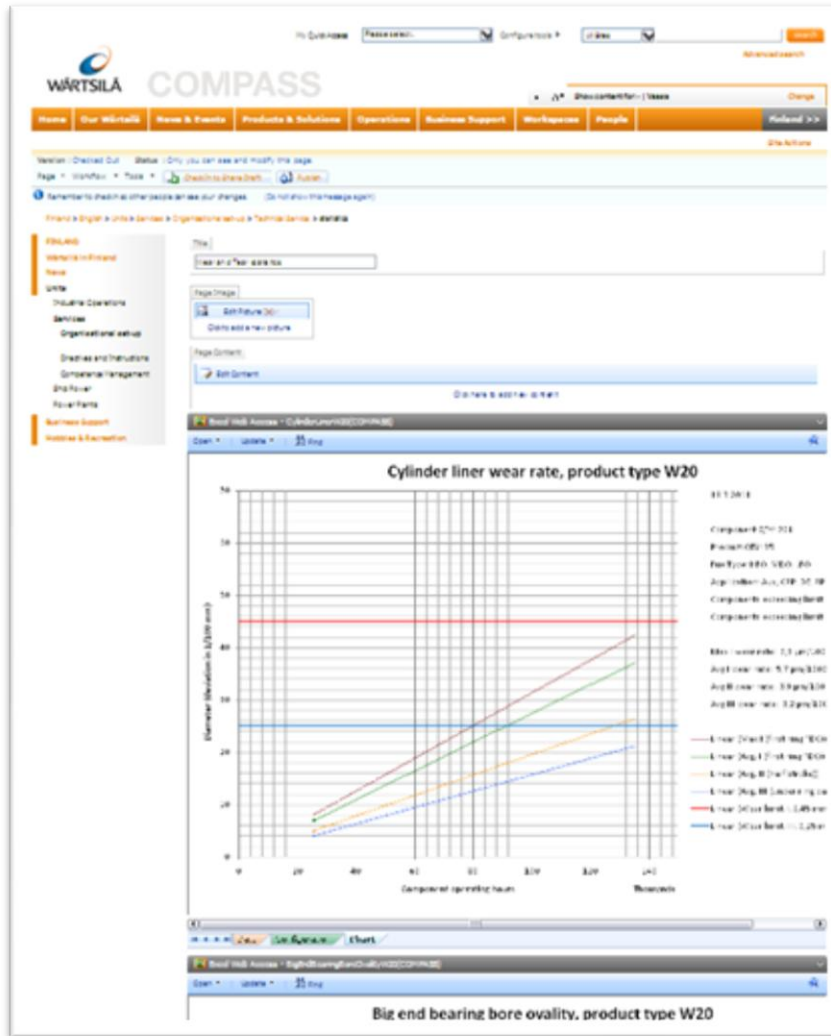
My Quick Access | Please select... | Configure tools | All sites | Search
Advanced search

WÄRTSILÄ COMPASS

Show content for: | Vaasa | Change

Home | Our Wärtsilä | News & Events | Products & Solutions | Operations | Business Support | Workspaces | People | Finland >>

Site Actions

Version : Checked Out Status : Only you can see and modify this page.
Page • Workflow • Tools • | Check In to Share Draft... | Publish

Remember to check in so other people can see your changes. (Do not show this message again)

Finland > English > Units > Services > Organisational setup > Technical Service > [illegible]

FINLAND
Wärtsilä in Finland
News
Units
Industrial Operations
Services
Organisational setup
Directives and Instructions
Competence Management
Ship Power
Power Plants
Business Support
Hobbies & Recreation

Title
Wear and Tear statistics

Page Image
Edit Picture
Click to add a new picture

Page Content
Edit Content
Click here to add new content

Excel Web Access - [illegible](COMPASS)
Open • Update • Find

Cylinder liner wear rate, product type W20

60
50
40
30
20
10
0
0 20 40 60 80 100 120 140
Diameter deviation in 1/100 mm
Component operating hours
Thousands

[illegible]
Component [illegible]
Product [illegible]
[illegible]
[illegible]
Components exceeding limit
Components exceeding limit
Max. wear rate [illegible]
Avg I wear rate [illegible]
Avg II wear rate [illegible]
Avg III wear rate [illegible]
Linear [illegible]
Linear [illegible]
Linear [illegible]
Linear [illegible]
Linear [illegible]
Linear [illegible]

Data | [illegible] | Chart

Excel Web Access - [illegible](COMPASS)
Open • Update • Find

Big end bearing bore ovality, product type W20